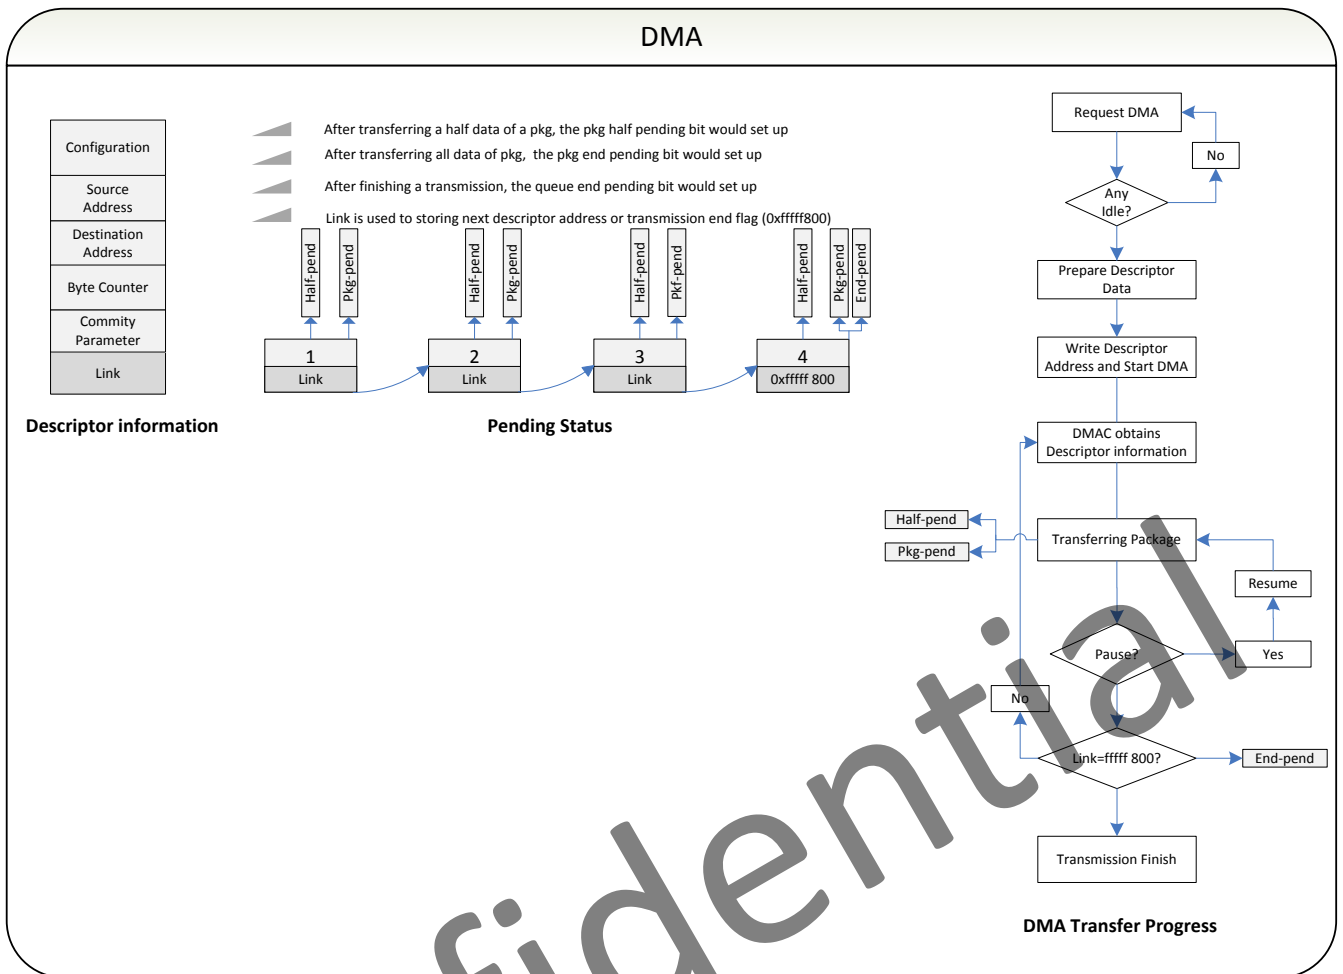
DMA

Configuration
Source Address
Destination Address
Byte Counter
Commity Parameter
Link

Descriptor information

After transferring a half data of a pkg, the pkg half pending bit would set up
After transferring all data of pkg, the pkg end pending bit would set up
After finishing a transmission, the queue end pending bit would set up
Link is used to storing next descriptor address or transmission end flag (0xfffff800)

Half-pend
Pkg-pend
1
Link
Half-pend
Pkg-pend
2
Link
Half-pend
Pkf-pend
3
Link
Half-pend
Pkg-pend
End-pend
4
0xfffff 800

Pending Status

Request DMA
No
Any Idle?
Prepare Descriptor Data
Write Descriptor Address and Start DMA
DMAC obtains Descriptor information
Half-pend
Pkg-pend
Transferring Package
Resume
Pause?
Yes
No
Link=fffff 800?
End-pend
Transmission Finish

DMA Transfer Progress

fidential